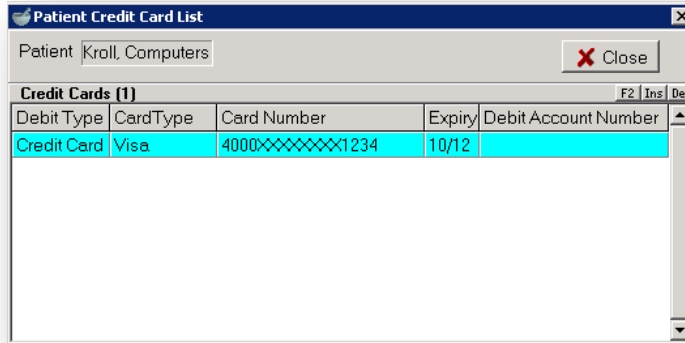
Patient Credit Card List

Patient Kroll, Computers

Close

Credit Cards (1)

F2 Ins De

| Debit Type | CardType | Card Number | Expiry | Debit Account Number |
|---|---|---|---|---|
| Credit Card | Visa | 4000XXXXXXXX1234 | 10/12 | |